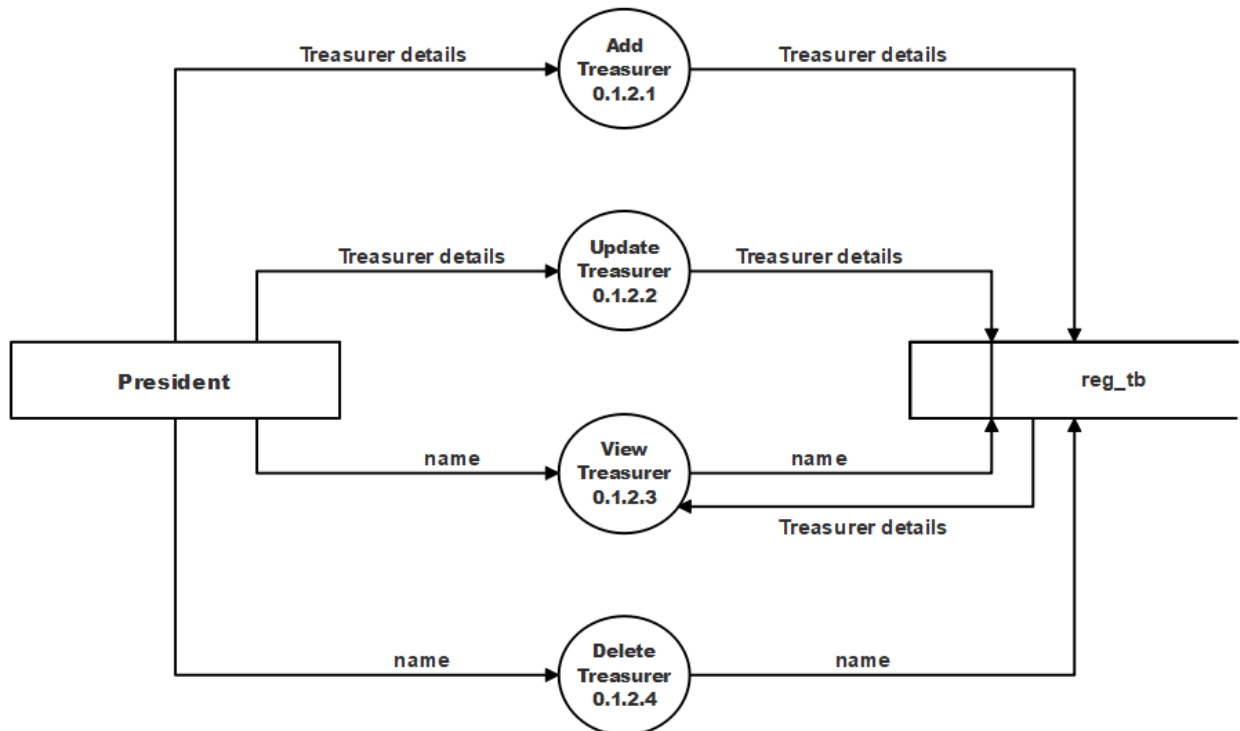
Treasurer details

Add Treasurer 0.1.2.1

Treasurer details

Treasurer details

Update Treasurer 0.1.2.2

Treasurer details

President

reg_tb

name

View Treasurer 0.1.2.3

name

Treasurer details

name

Delete Treasurer 0.1.2.4

name